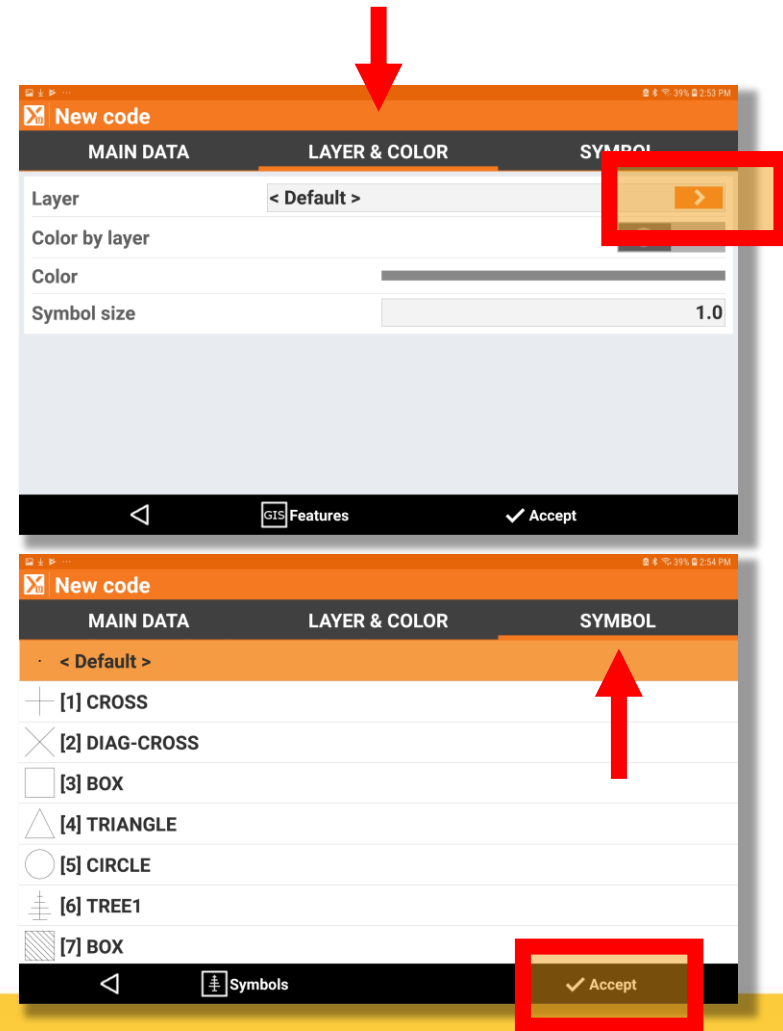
39% 2:53 PM
New code
MAIN DATA
LAYER & COLOR
SYMBOL

Layer
< Default >
Color by layer
Color
Symbol size
1.0

Features
Accept

39% 2:54 PM
New code
MAIN DATA
LAYER & COLOR
SYMBOL

< Default >
[1] CROSS
[2] DIAG-CROSS
[3] BOX
[4] TRIANGLE
[5] CIRCLE
[6] TREE1
[7] BOX

Symbols
Accept